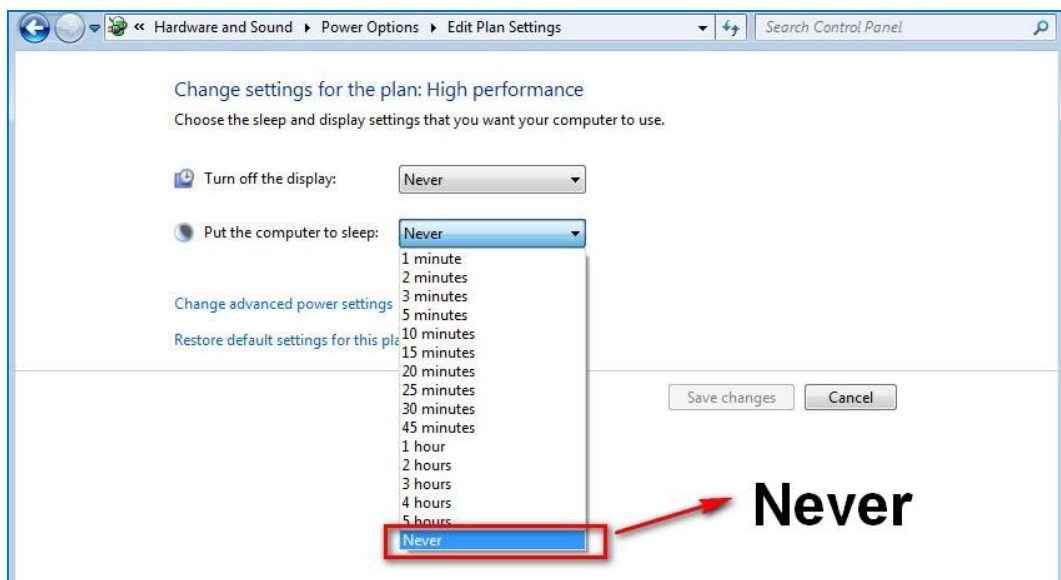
« Hardware and Sound ▸ Power Options ▸ Edit Plan Settings

Search Control Panel

Change settings for the plan: High performance

Choose the sleep and display settings that you want your computer to use.

Turn off the display: Never

Put the computer to sleep: Never

1 minute
2 minutes
3 minutes
5 minutes
10 minutes
15 minutes
20 minutes
25 minutes
30 minutes
45 minutes
1 hour
2 hours
3 hours
4 hours
5 hours
Never

Change advanced power settings

Restore default settings for this pla

Save changes

Cancel

Never